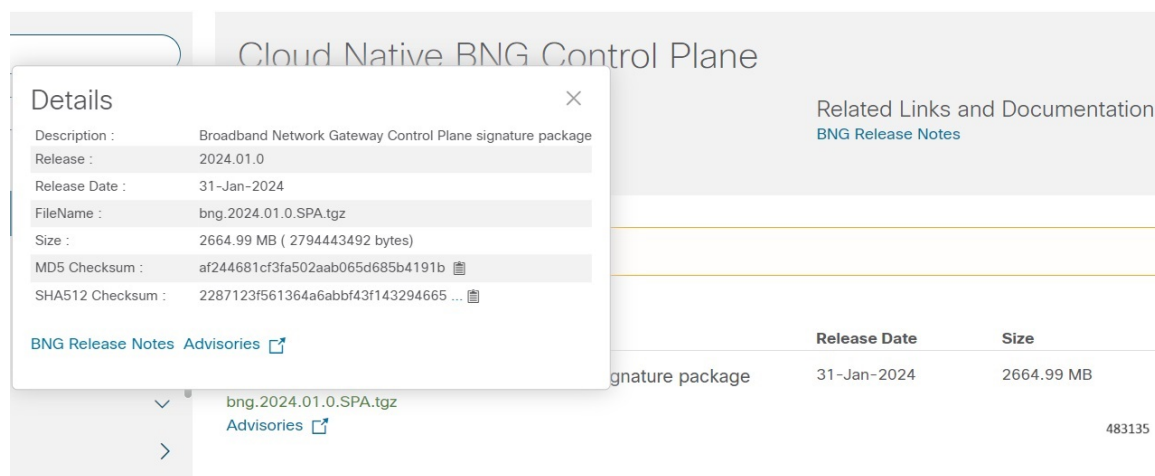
Cloud Native BNG Control Plane

Details

| Description : | Broadband Network Gateway Control Plane signature package |
|---|---|
| Release : | 2024.01.0 |
| Release Date : | 31-Jan-2024 |
| FileName : | bng.2024.01.0.SPA.tgz |
| Size : | 2664.99 MB ( 2794443492 bytes) |
| MD5 Checksum : | af244681cf3fa502aab065d685b4191b |
| SHA512 Checksum : | 2287123f561364a6abbf43f143294665 ... |

BNG Release Notes Advisories

Related Links and Documentation
BNG Release Notes

| | Release Date | Size |
|---|---|---|
| gnature package | 31-Jan-2024 | 2664.99 MB |

bng.2024.01.0.SPA.tgz
Advisories

483135